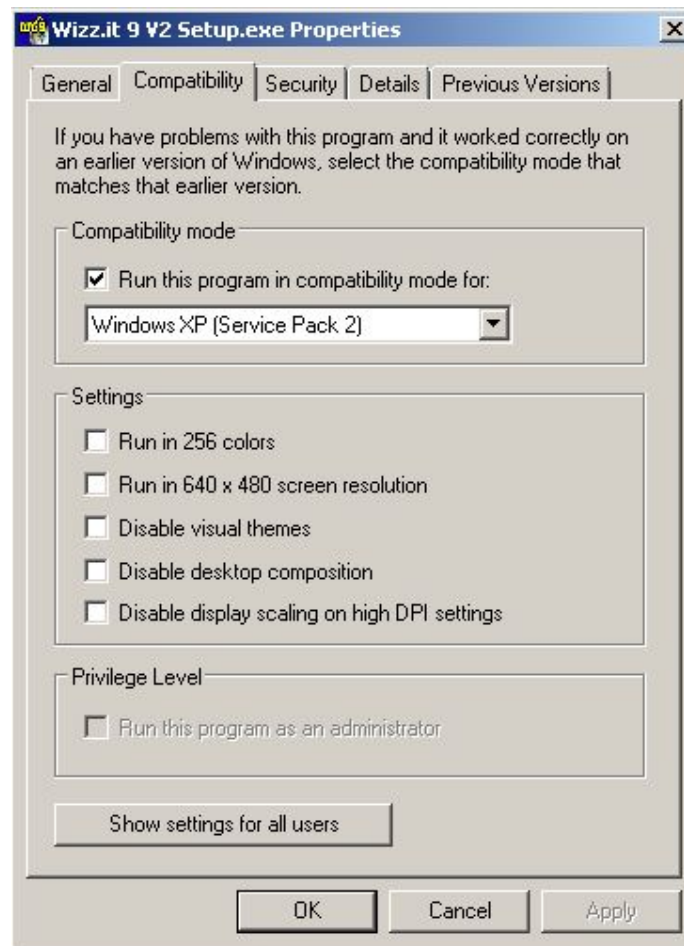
Wizz.it 9 V2 Setup.exe Properties

General | Compatibility | Security | Details | Previous Versions

If you have problems with this program and it worked correctly on an earlier version of Windows, select the compatibility mode that matches that earlier version.

Compatibility mode

Run this program in compatibility mode for:

Windows XP (Service Pack 2)

Settings

Run in 256 colors

Run in 640 x 480 screen resolution

Disable visual themes

Disable desktop composition

Disable display scaling on high DPI settings

Privilege Level

Run this program as an administrator

Show settings for all users

OK | Cancel | Apply